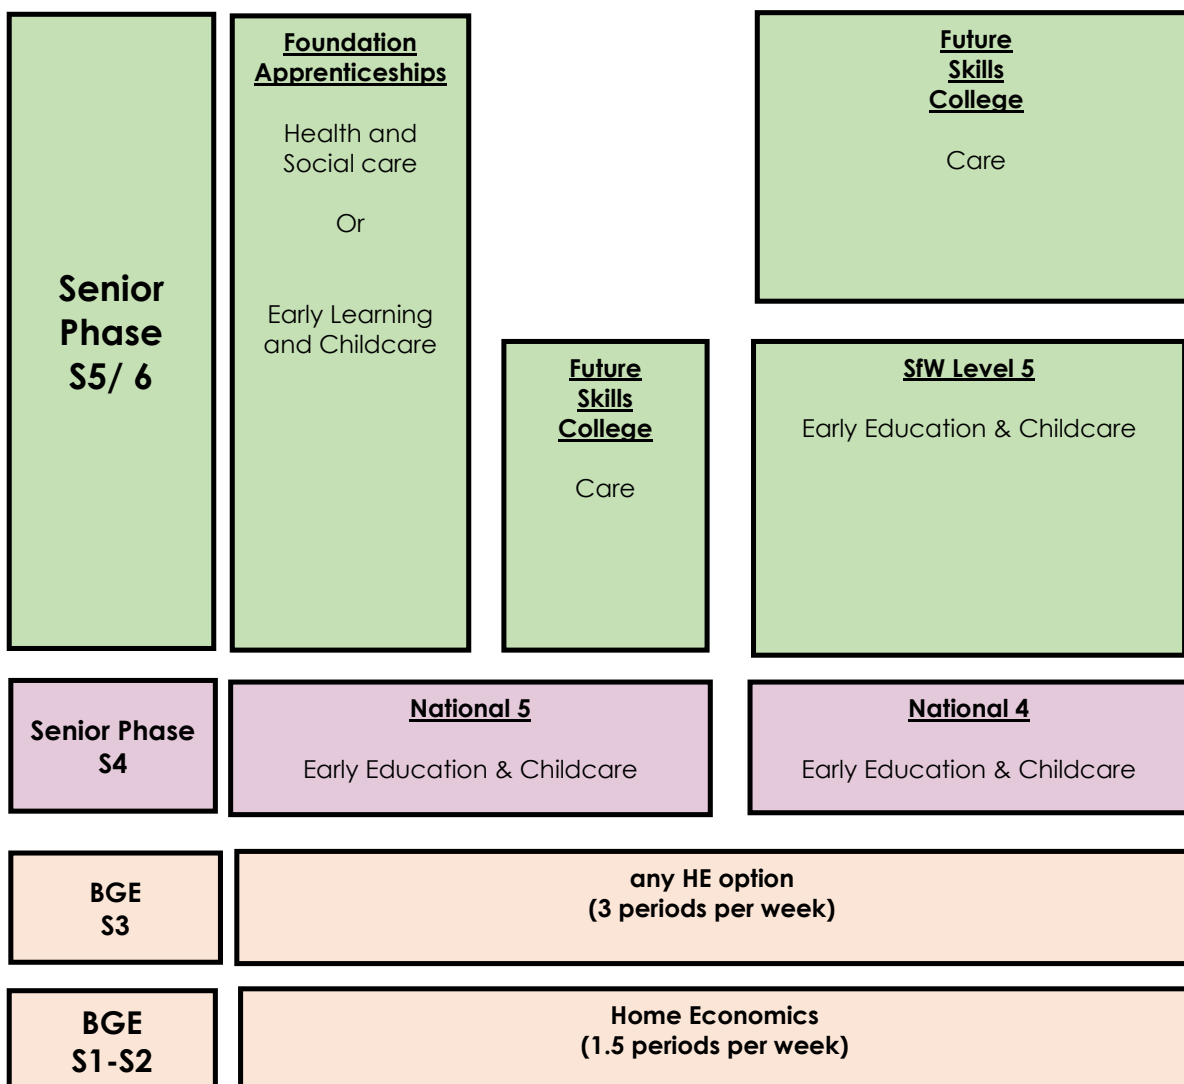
Senior Phase S5/ 6

Foundation Apprenticeships

Health and Social care

Or

Early Learning and Childcare

Future Skills College

Care

Future Skills College

Care

SfW Level 5

Early Education & Childcare

Senior Phase S4

National 5

Early Education & Childcare

National 4

Early Education & Childcare

BGE S3

any HE option (3 periods per week)

BGE S1-S2

Home Economics (1.5 periods per week)